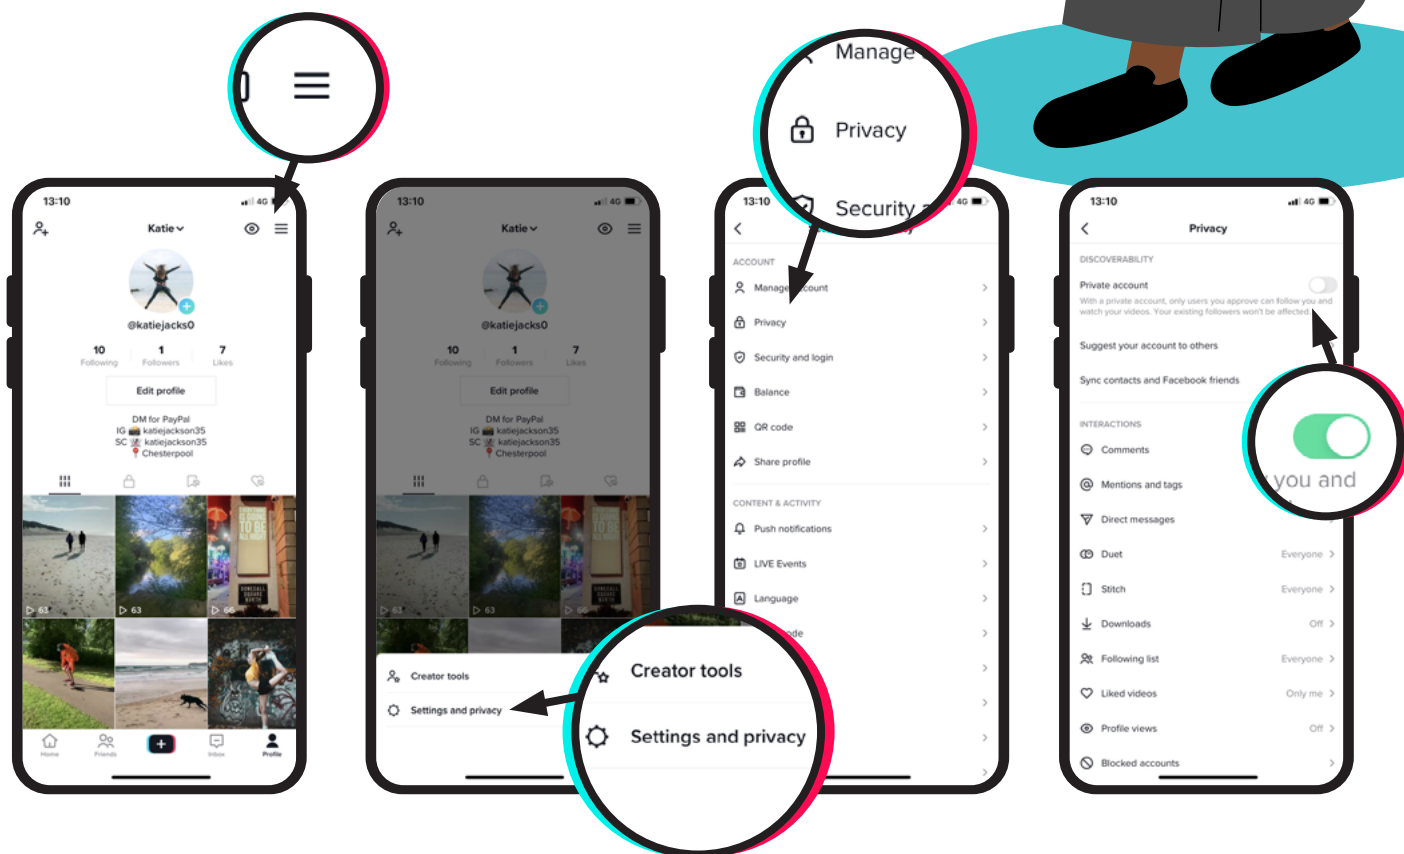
13:10
Katie
@katiejacks0
10 Following
1 Followers
7 Likes
Edit profile
DM for PayPal
IG katiejackson35
SC katiejackson35
Chesterpool
63
63
66
Home
Friends
Inbox
Profile

13:10
Katie
@katiejacks0
10 Following
1 Followers
7 Likes
Edit profile
DM for PayPal
IG katiejackson35
SC katiejackson35
Chesterpool
Creator tools
Settings and privacy

Creator tools
Settings and privacy

Manage
Privacy
Security

13:10
ACCOUNT
Manage account
Privacy
Security and login
Balance
QR code
Share profile
CONTENT & ACTIVITY
Push notifications
LIVE Events
Language
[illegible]ode

13:10
Privacy
DISCOVERABILITY
Private account
With a private account, only users you approve can follow you and watch your videos. Your existing followers won't be affected.
Suggest your account to others
Sync contacts and Facebook friends
INTERACTIONS
Comments
Mentions and tags
Direct messages
Duet Everyone
Stitch Everyone
Downloads Off
Following list Everyone
Liked videos Only me
Profile views Off
Blocked accounts

you and